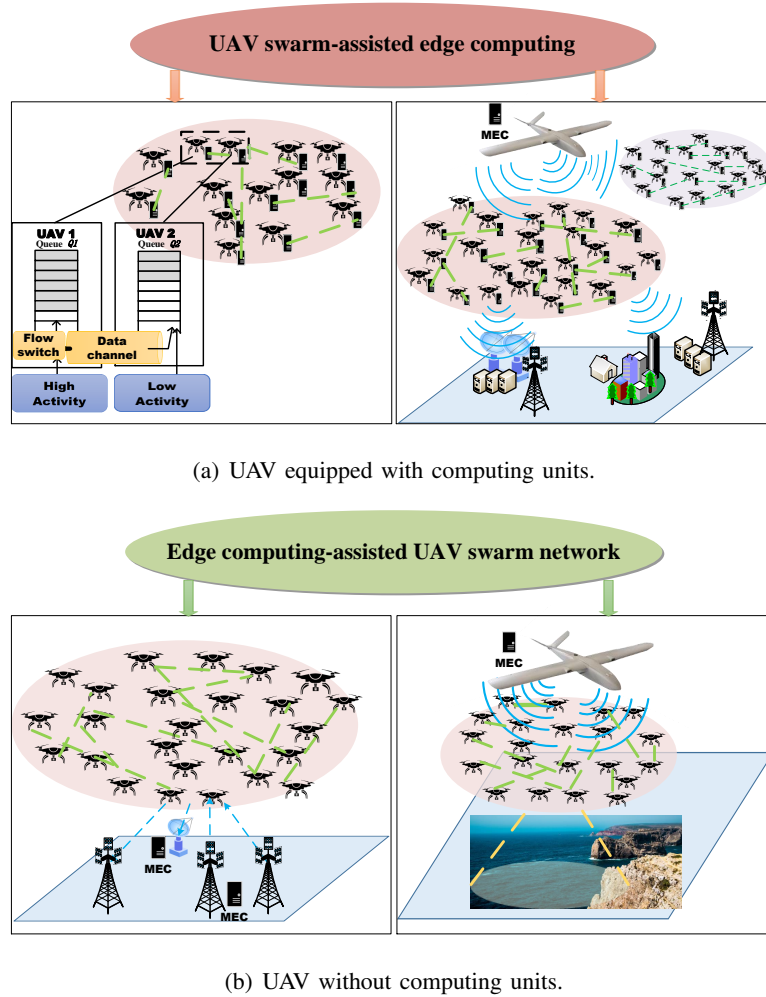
UAV swarm-assisted edge computing

UAV 1
Queue $Q1$

UAV 2
Queue $Q2$

Flow switch

Data channel

High Activity

Low Activity

MEC

(a) UAV equipped with computing units.

Edge computing-assisted UAV swarm network

MEC

MEC

MEC

(b) UAV without computing units.